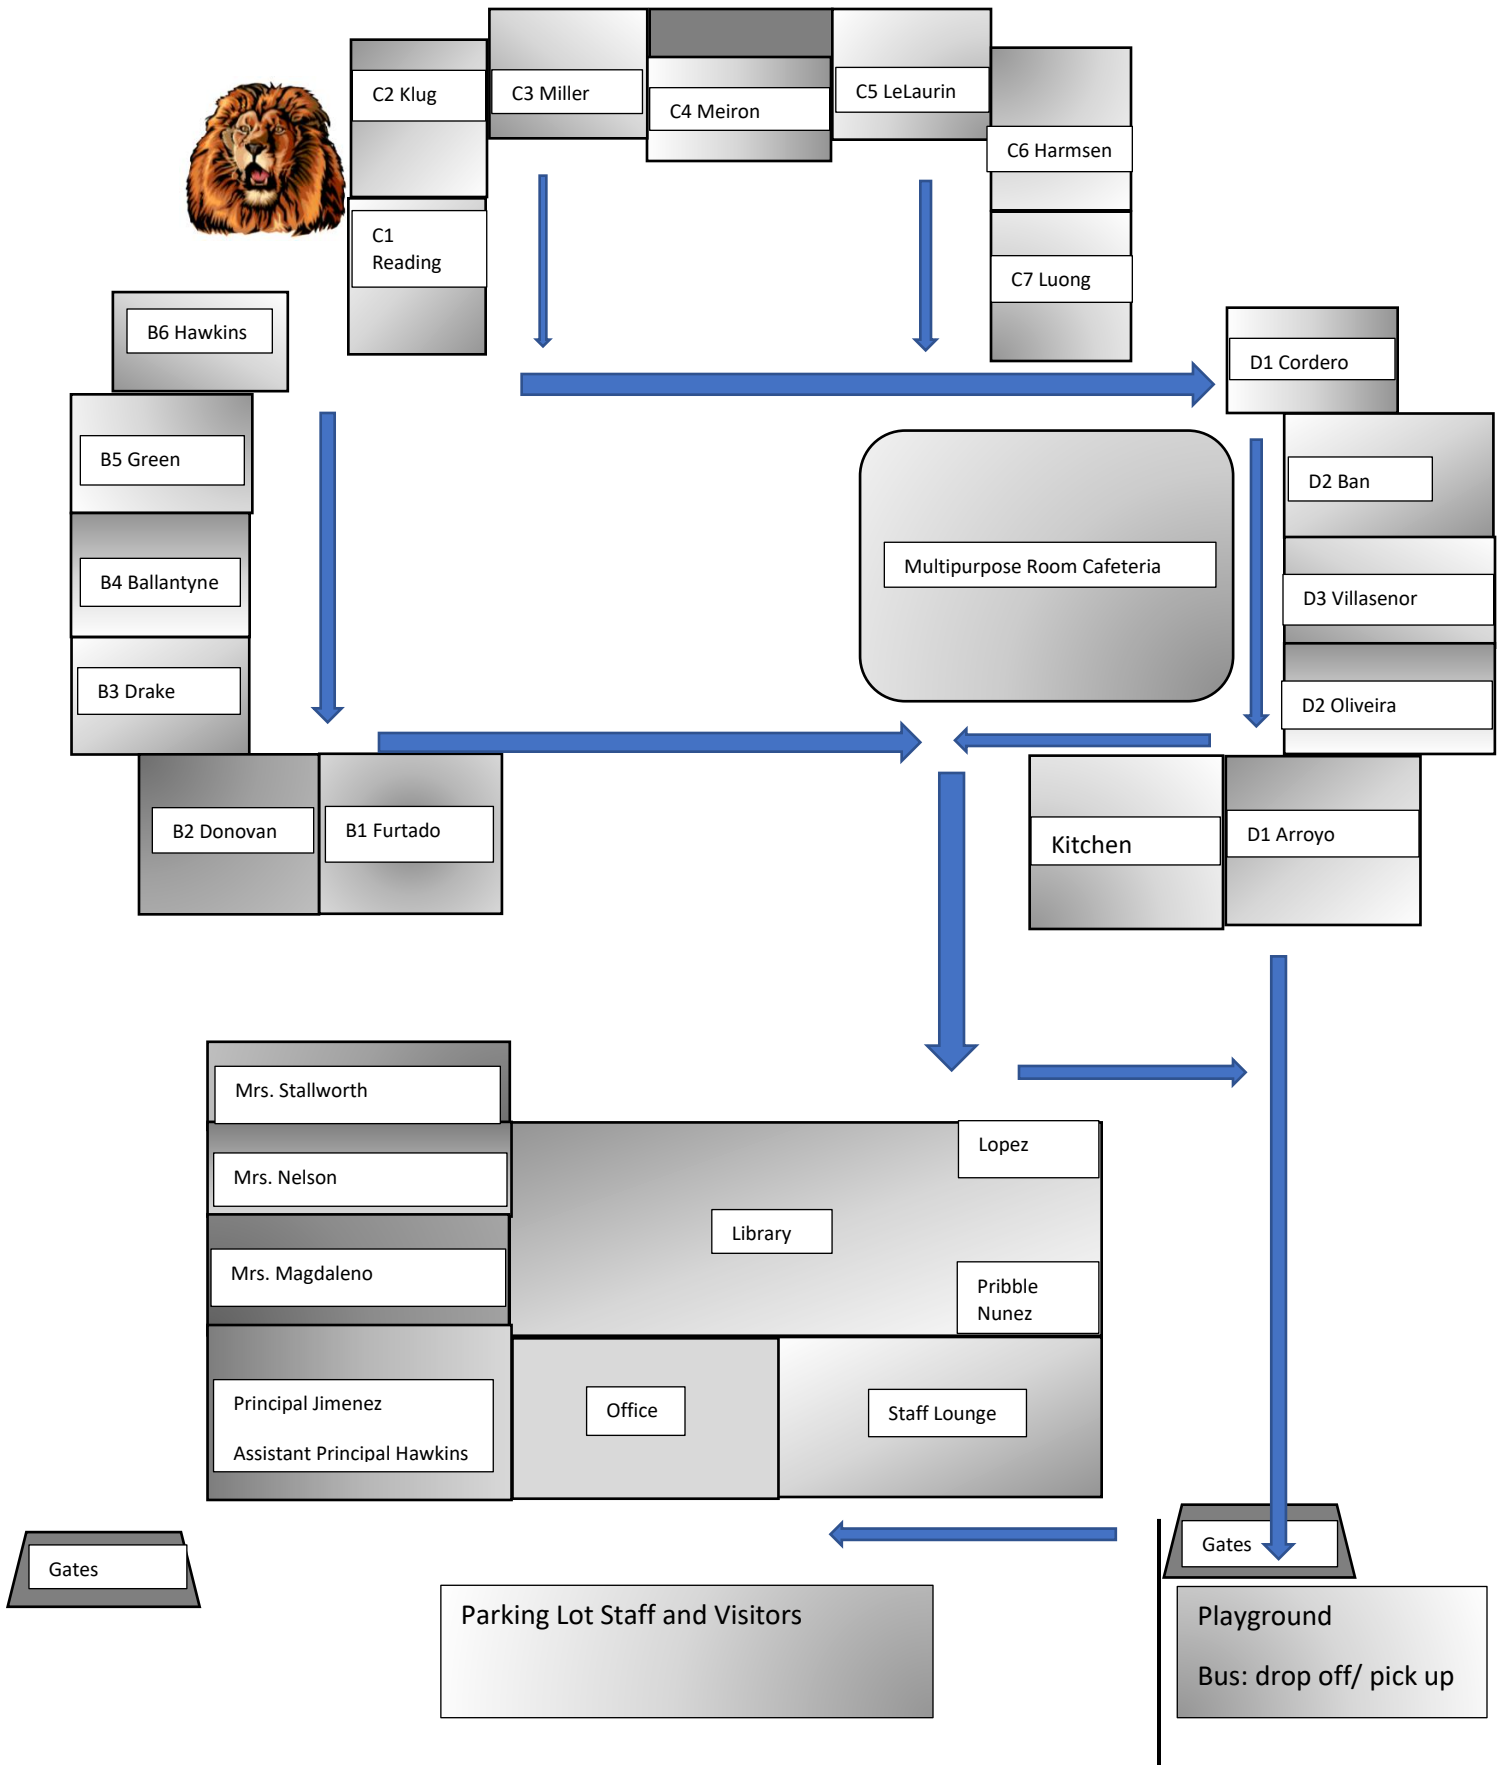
C2 Klug

C3 Miller

C4 Meiron

C5 LeLaurin

C6 Harmsen

C1 Reading

C7 Luong

B6 Hawkins

D1 Cordero

B5 Green

D2 Ban

Multipurpose Room Cafeteria

B4 Ballantyne

D3 Villasenor

B3 Drake

D2 Oliveira

B2 Donovan

B1 Furtado

Kitchen

D1 Arroyo

Mrs. Stallworth

Lopez

Mrs. Nelson

Library

Mrs. Magdaleno

Pribble Nunez

Principal Jimenez

Assistant Principal Hawkins

Office

Staff Lounge

Gates

Gates

Parking Lot Staff and Visitors

Playground

Bus: drop off/ pick up